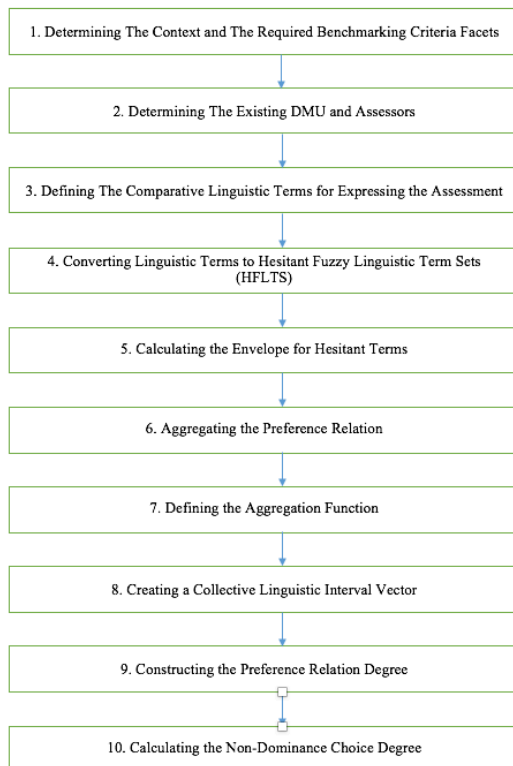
1. Determining The Context and The Required Benchmarking Criteria Facets

2. Determining The Existing DMU and Assessors

3. Defining The Comparative Linguistic Terms for Expressing the Assessment

4. Converting Linguistic Terms to Hesitant Fuzzy Linguistic Term Sets (HFLTS)

5. Calculating the Envelope for Hesitant Terms

6. Aggregating the Preference Relation

7. Defining the Aggregation Function

8. Creating a Collective Linguistic Interval Vector

9. Constructing the Preference Relation Degree

10. Calculating the Non-Dominance Choice Degree